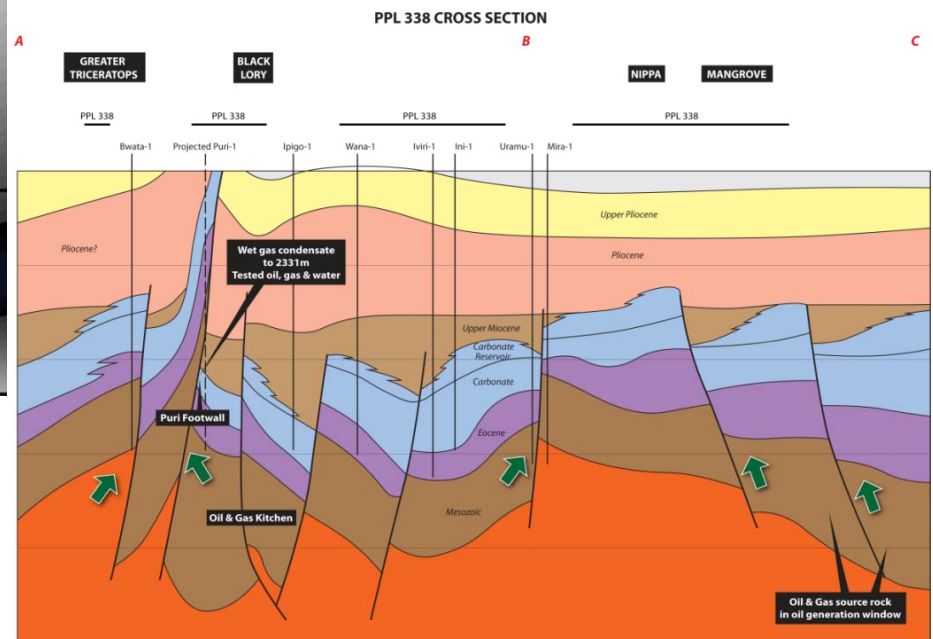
PPL 338 CROSS SECTION

A

B

C

GREATER TRICERATOPS

BLACK LORY

NIPPA

MANGROVE

PPL 338

PPL 338

PPL 338

PPL 338

Bwata-1

Projected Puri-1

Ipigo-1

Wana-1

Iviri-1

Ini-1

Uramu-1

Mira-1

Upper Pliocene

Pliocene?

Pliocene

Wet gas condensate to 2331m
Tested oil, gas & water

Upper Miocene

Carbonate Reservoir

Carbonate

Puri Footwall

Eocene

Mesozoic

Oil & Gas Kitchen

Oil & Gas source rock in oil generation window